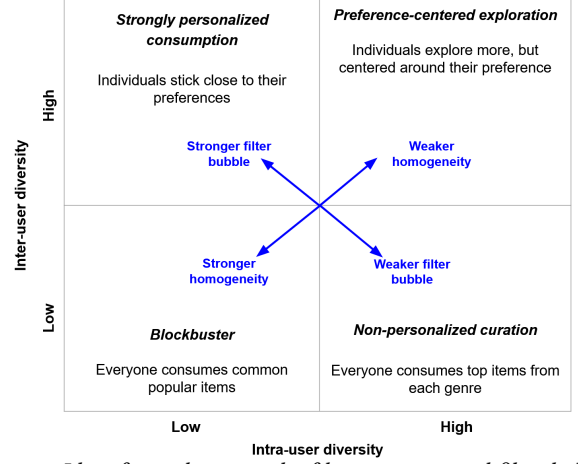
Strongly personalized consumption

Individuals stick close to their preferences

Preference-centered exploration

Individuals explore more, but centered around their preference

Stronger filter bubble

Weaker homogeneity

Stronger homogeneity

Weaker filter bubble

Blockbuster

Everyone consumes common popular items

Non-personalized curation

Everyone consumes top items from each genre

High

Low

Inter-user diversity

Low

High

Intra-user diversity